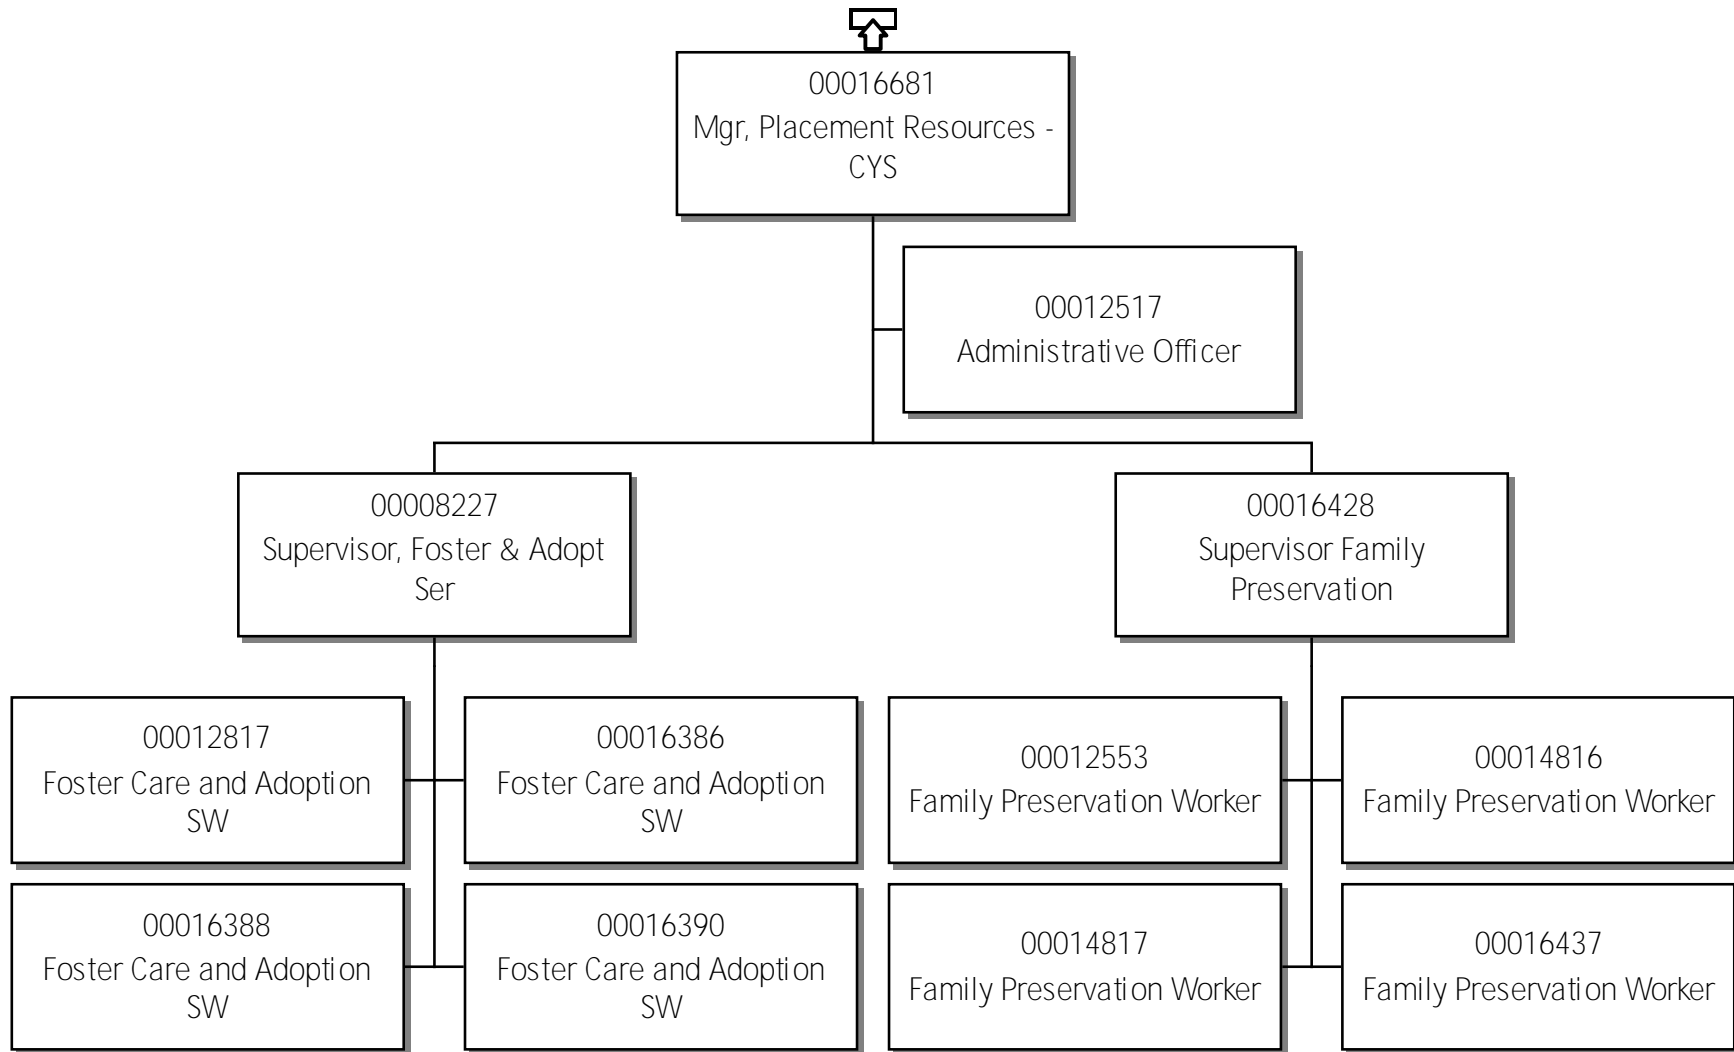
00016681
Mgr, Placement Resources - CYS

00012517
Administrative Officer

00008227
Supervisor, Foster & Adopt Ser

00016428
Supervisor Family Preservation

00012817
Foster Care and Adoption SW

00016386
Foster Care and Adoption SW

00012553
Family Preservation Worker

00014816
Family Preservation Worker

00016388
Foster Care and Adoption SW

00016390
Foster Care and Adoption SW

00014817
Family Preservation Worker

00016437
Family Preservation Worker